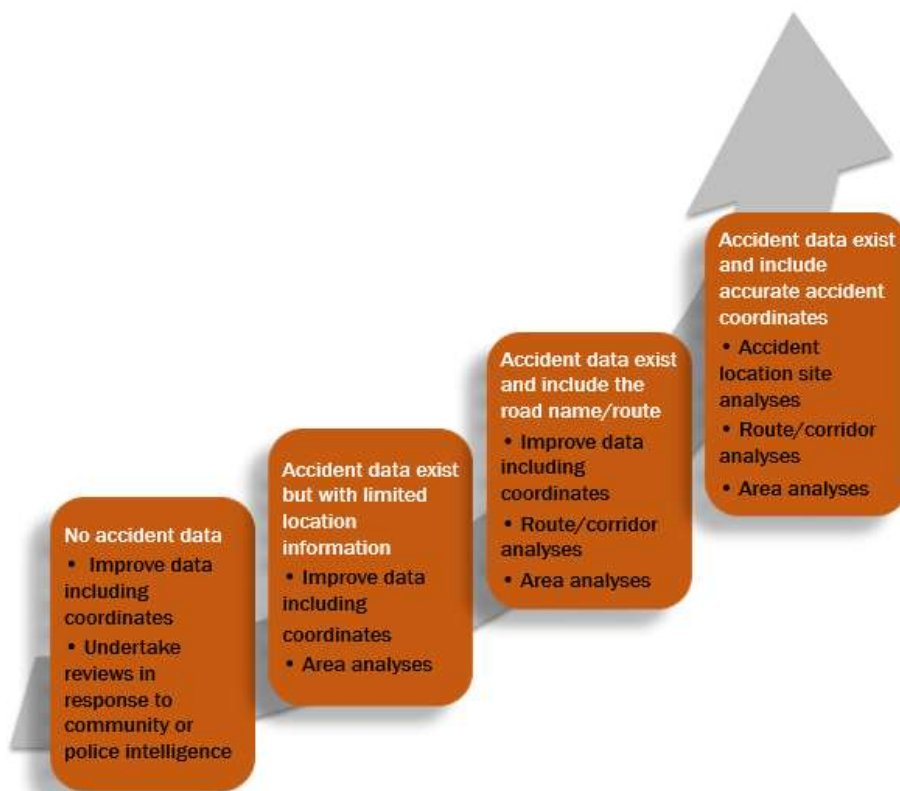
No accident data
• Improve data including coordinates
• Undertake reviews in response to community or police intelligence

Accident data exist but with limited location information
• Improve data including coordinates
• Area analyses

Accident data exist and include the road name/route
• Improve data including coordinates
• Route/corridor analyses
• Area analyses

Accident data exist and include accurate accident coordinates
• Accident location site analyses
• Route/corridor analyses
• Area analyses